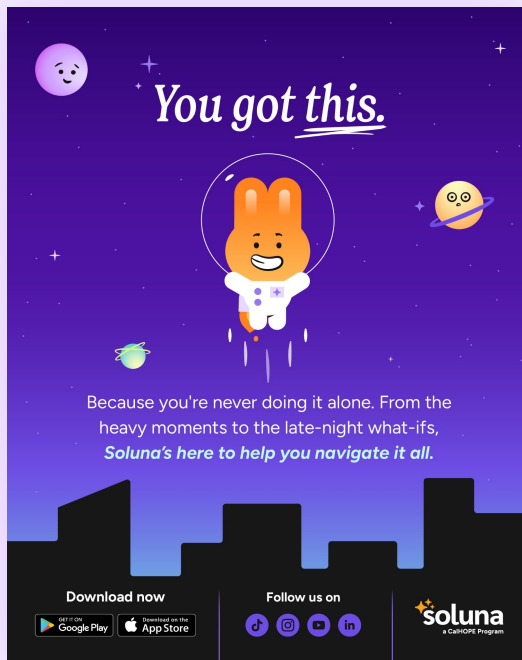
You got this.

Because you're never doing it alone. From the heavy moments to the late-night what-ifs, Soluna's here to help you navigate it all.

Download now

GET IT ON Google Play

Download on the App Store

Follow us on

soluna
a CalHOPE Program